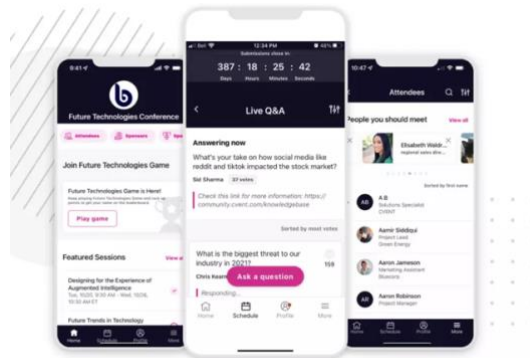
9:41

Future Technologies Conference

Attendees Sponsors Spe

Join Future Technologies Game

Future Technologies Game is Here!

Play game

Featured Sessions View all

Designing for the Experience of Augmented Intelligence

Future Trends in Technology

Home Schedule Profile More

Bell 12:34 PM 48%

Submissions close in:

387 : 18 : 25 : 42

Days Hours Minutes Seconds

Live Q&A

Answering now

What's your take on how social media like reddit and tiktok impacted the stock market?

Sid Sharma 37 votes

Check this link for more information: https://community.event.com/knowledgebase

Sorted by most votes

What is the biggest threat to our industry in 2021?

Chris Kearn

159

Ask a question

Responding...

Home Schedule Profile More

9:41

Attendees

People you should meet View all

Elizabeth Waldr...

Sorted by first name

AB A.B Solutions Specialist CVENT

Aamir Siddiqui Project Lead Green Energy

Aaron Jameson Marketing Assistant Bluecore

AR Aaron Robinson Project Manager

Home Schedule Profile More